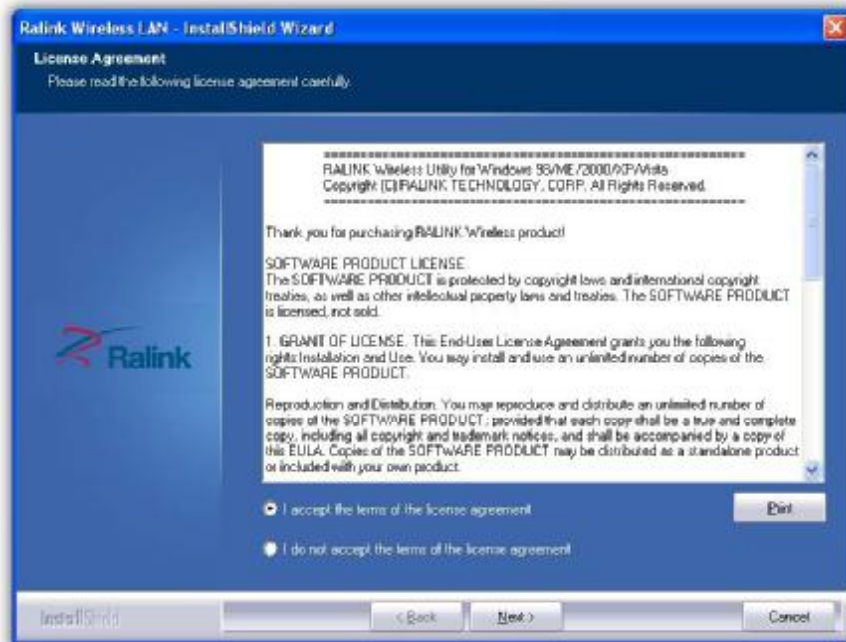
Ralink Wireless LAN - InstallShield Wizard

License Agreement

Please read the following license agreement carefully.

Ralink

================================================
RALINK Wireless Utility for Windows 98/ME/2000/XP/Vista
Copyright (C)RALINK TECHNOLOGY, CORP. All Rights Reserved.
================================================

Thank you for purchasing RALINK Wireless product!

SOFTWARE PRODUCT LICENSE
The SOFTWARE PRODUCT is protected by copyright laws and international copyright treaties, as well as other intellectual property laws and treaties. The SOFTWARE PRODUCT is licensed, not sold.

1. GRANT OF LICENSE. This End-User License Agreement grants you the following rights:Installation and Use. You may install and use an unlimited number of copies of the SOFTWARE PRODUCT.

Reproduction and Distribution. You may reproduce and distribute an unlimited number of copies of the SOFTWARE PRODUCT; provided that each copy shall be a true and complete copy, including all copyright and trademark notices, and shall be accompanied by a copy of this EULA. Copies of the SOFTWARE PRODUCT may be distributed as a standalone product or included with your own product.

I accept the terms of the license agreement

Print

I do not accept the terms of the license agreement

InstallShield

< Back

Next >

Cancel